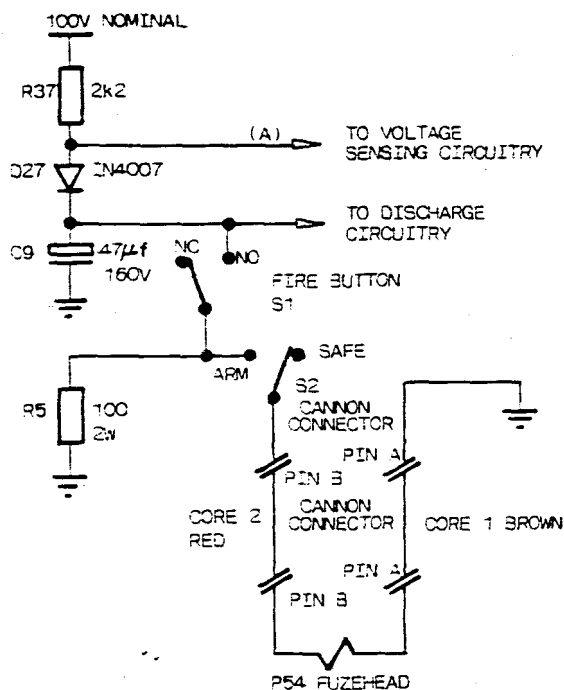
100V NOMINAL

R37 2k2

(A)

TO VOLTAGE SENSING CIRCUITRY

D27 IN4007

TO DISCHARGE CIRCUITRY

C9 $47\mu f$ 160V

NC

NO

FIRE BUTTON S1

SAFE

ARM

S2

R5 100 2W

CANNON CONNECTOR

PIN A

PIN B

CANNON CONNECTOR

CORE 2 RED

CORE 1 BROWN

PIN A

PIN B

P54 FUZEHEAD